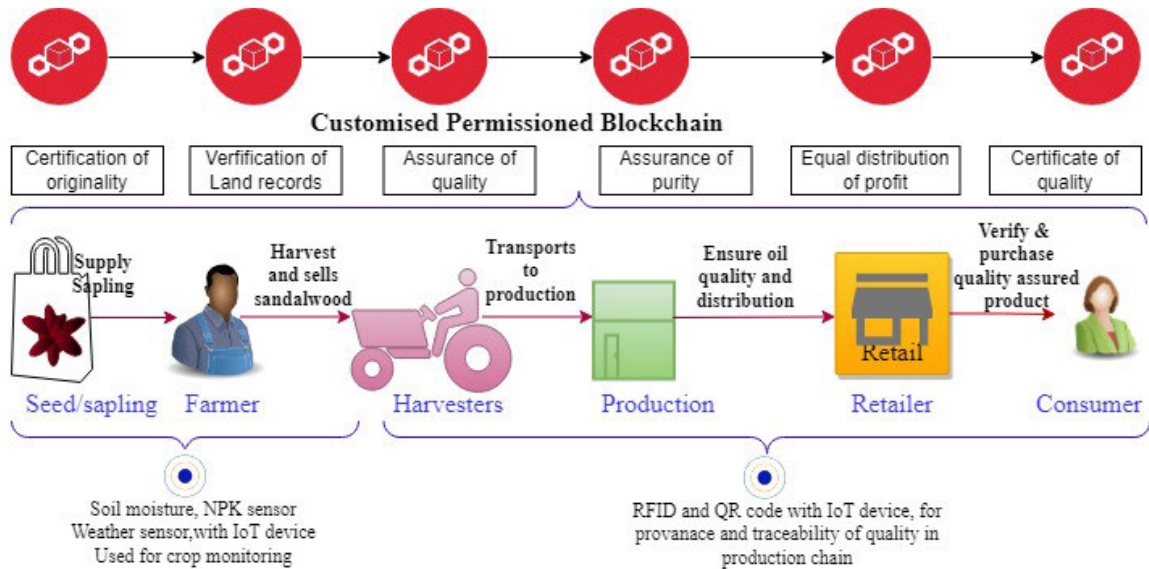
Customised Permissioned Blockchain

Certification of originality

Verfification of Land records

Assurance of quality

Assurance of purity

Equal distribution of profit

Certificate of quality

Supply Sapling

Harvest and sells sandalwood

Transports to production

Ensure oil quality and distribution

Verify & purchase quality assured product

Retail

Seed/sapling

Farmer

Harvesters

Production

Retailer

Consumer

Soil moisture, NPK sensor Weather sensor,with IoT device Used for crop monitoring

RFID and QR code with IoT device, for provanace and traceability of quality in production chain